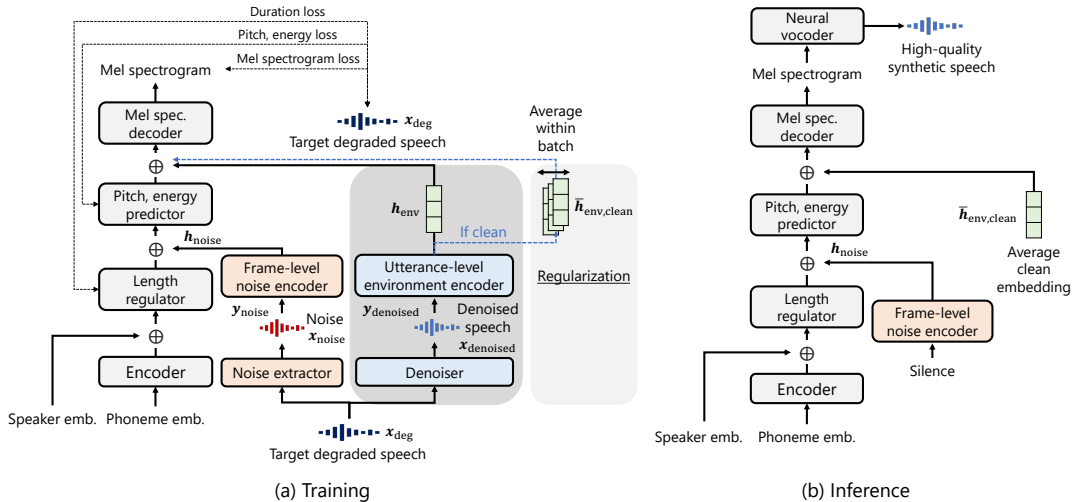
Duration loss

Pitch, energy loss

Mel spectrogram loss

Mel spectrogram

Mel spec. decoder

$\oplus$

Pitch, energy predictor

$\oplus$

$\boldsymbol{h}_{\text{noise}}$

Length regulator

Frame-level noise encoder

$\boldsymbol{y}_{\text{noise}}$

Noise $\boldsymbol{x}_{\text{noise}}$

$\oplus$

Encoder

Noise extractor

Speaker emb.

Phoneme emb.

$\boldsymbol{x}_{\text{deg}}$

Target degraded speech

$\boldsymbol{h}_{\text{env}}$

If clean

Utterance-level environment encoder

$\boldsymbol{y}_{\text{denoised}}$

Denoised speech

$\boldsymbol{x}_{\text{denoised}}$

Denoiser

$\boldsymbol{x}_{\text{deg}}$

Target degraded speech

Average within batch

$\bar{\boldsymbol{h}}_{\text{env,clean}}$

Regularization

$\boldsymbol{x}_{\text{deg}}$

Target degraded speech

(a) Training

Neural vocoder

High-quality synthetic speech

Mel spectrogram

Mel spec. decoder

$\oplus$

Pitch, energy predictor

$\bar{\boldsymbol{h}}_{\text{env,clean}}$

$\boldsymbol{h}_{\text{noise}}$

$\oplus$

Average clean embedding

Length regulator

Frame-level noise encoder

$\oplus$

Silence

Encoder

Speaker emb.

Phoneme emb.

(b) Inference